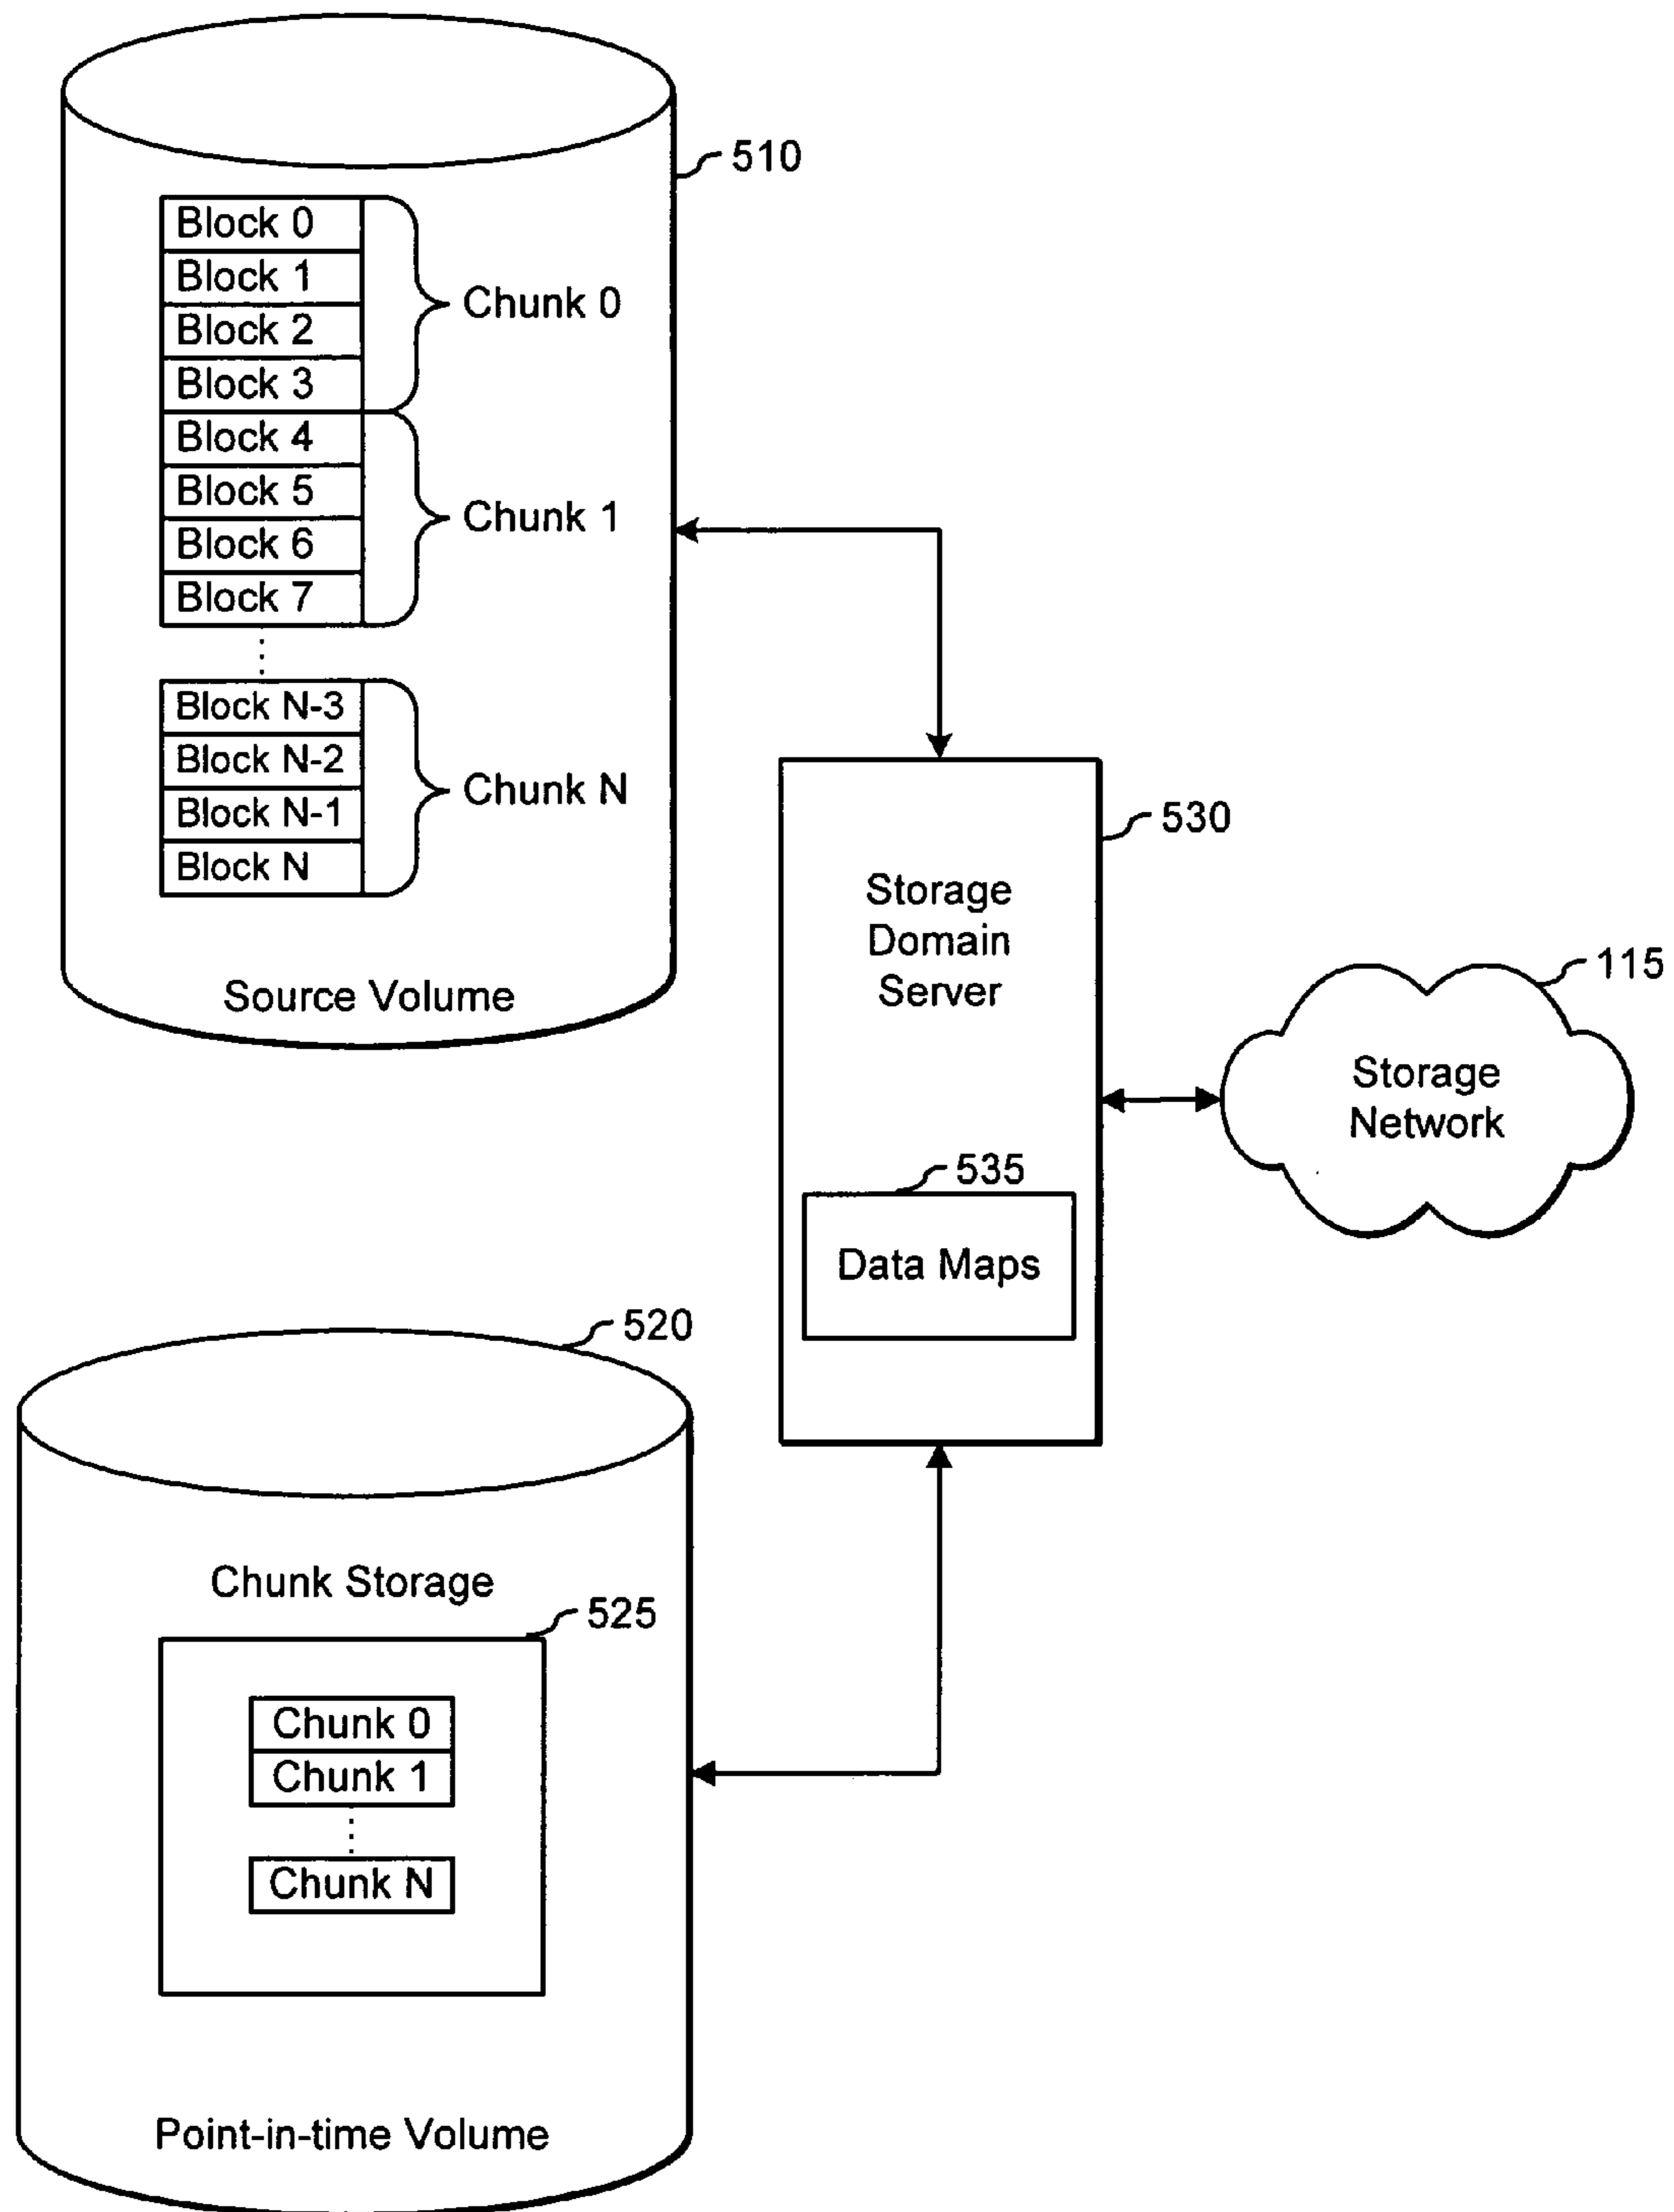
510

Block 0
Block 1
Block 2
Block 3
Chunk 0
Block 4
Block 5
Block 6
Block 7
Chunk 1
Block N-3
Block N-2
Block N-1
Block N
Chunk N

Source Volume

530

Storage Domain Server

115

Storage Network

535

Data Maps

520

Chunk Storage

525

Chunk 0
Chunk 1
Chunk N

Point-in-time Volume